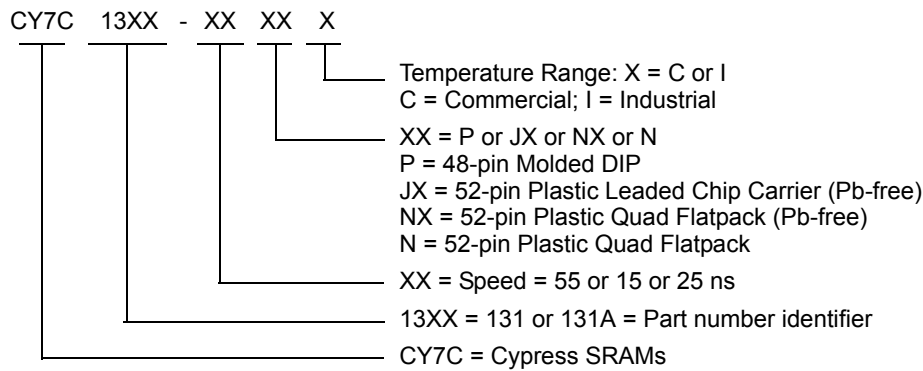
CY7C 13XX - XX XX X

Temperature Range: X = C or I
C = Commercial; I = Industrial

XX = P or JX or NX or N
P = 48-pin Molded DIP
JX = 52-pin Plastic Leaded Chip Carrier (Pb-free)
NX = 52-pin Plastic Quad Flatpack (Pb-free)
N = 52-pin Plastic Quad Flatpack

XX = Speed = 55 or 15 or 25 ns

13XX = 131 or 131A = Part number identifier

CY7C = Cypress SRAMs